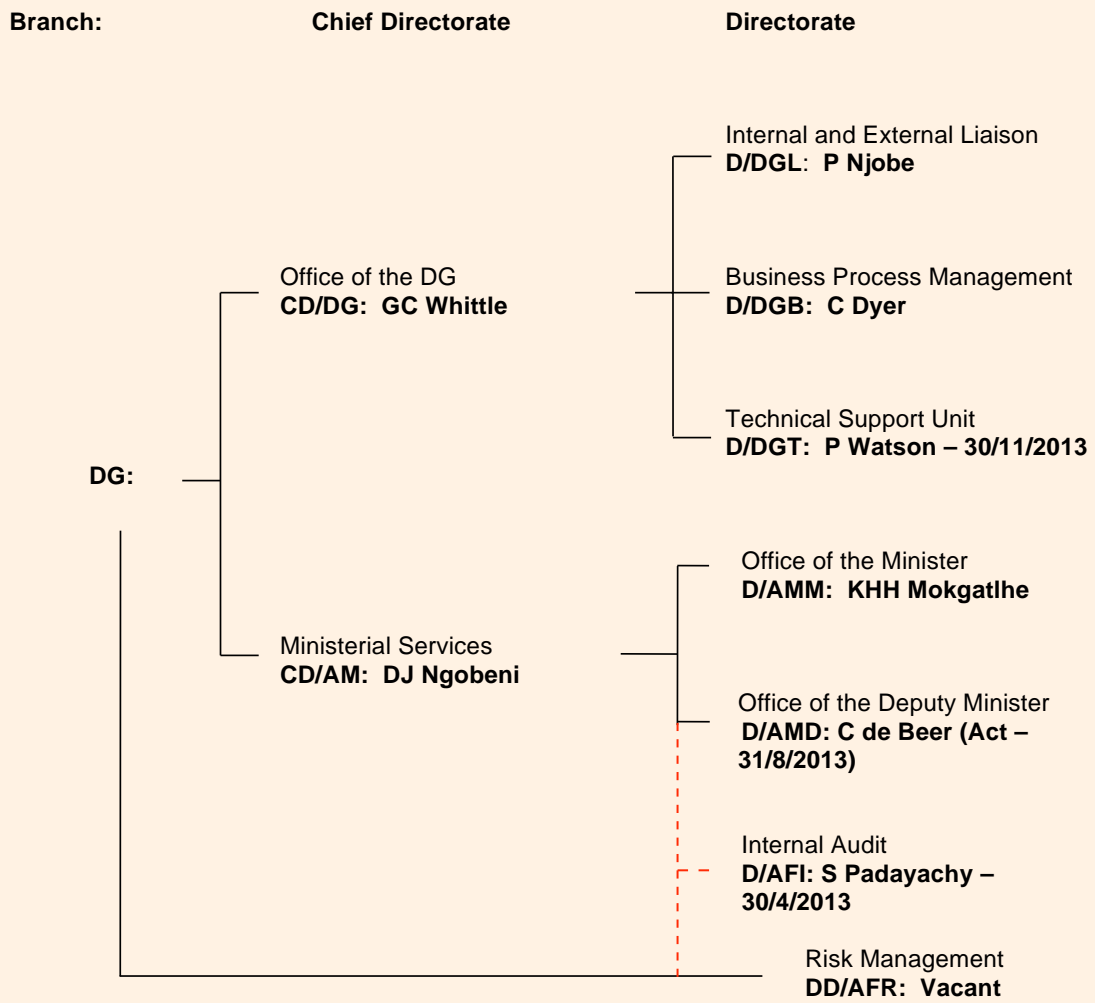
Branch: Chief Directorate Directorate

Internal and External Liaison
D/DGL: P Njobe

Office of the DG
CD/DG: GC Whittle

Business Process Management
D/DGB: C Dyer

Technical Support Unit
D/DGT: P Watson – 30/11/2013

DG:

Office of the Minister
D/AMM: KHH Mokgatlhe

Ministerial Services
CD/AM: DJ Ngobeni

Office of the Deputy Minister
D/AMD: C de Beer (Act – 31/8/2013)

Internal Audit
D/AFI: S Padayachy – 30/4/2013

Risk Management
DD/AFR: Vacant